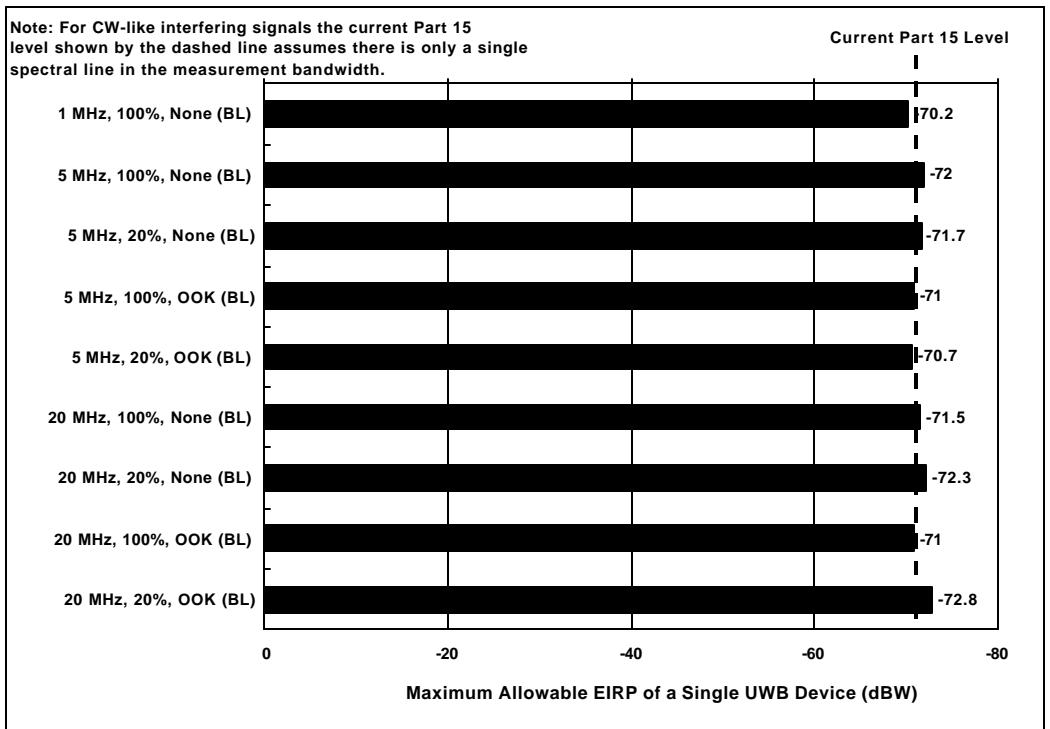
Note: For CW-like interfering signals the current Part 15 level shown by the dashed line assumes there is only a single spectral line in the measurement bandwidth.

Current Part 15 Level

1 MHz, 100%, None (BL) -70.2

5 MHz, 100%, None (BL) -72

5 MHz, 20%, None (BL) -71.7

5 MHz, 100%, OOK (BL) -71

5 MHz, 20%, OOK (BL) -70.7

20 MHz, 100%, None (BL) -71.5

20 MHz, 20%, None (BL) -72.3

20 MHz, 100%, OOK (BL) -71

20 MHz, 20%, OOK (BL) -72.8

0 -20 -40 -60 -80

Maximum Allowable EIRP of a Single UWB Device (dBW)